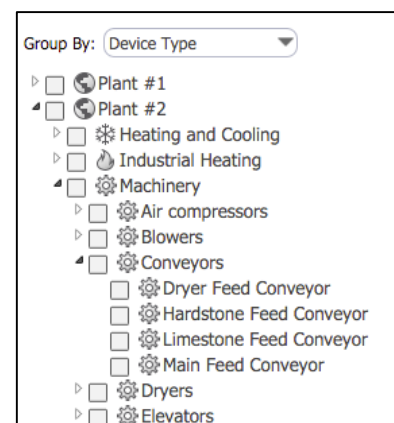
Group By: Device Type

Plant #1
Plant #2
Heating and Cooling
Industrial Heating
Machinery
Air compressors
Blowers
Conveyors
Dryer Feed Conveyor
Hardstone Feed Conveyor
Limestone Feed Conveyor
Main Feed Conveyor
Dryers
Elevators